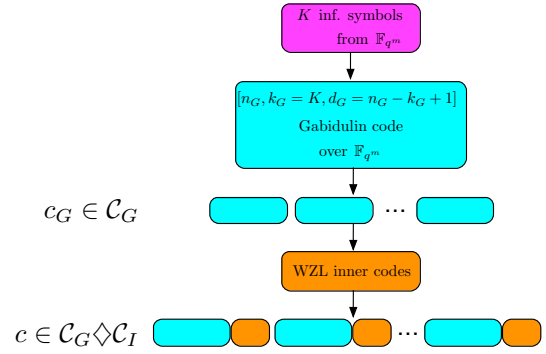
$K$ inf. symbols from $\mathbb{F}_{q^m}$

$[n_G, k_G = K, d_G = n_G - k_G + 1]$ Gabidulin code over $\mathbb{F}_{q^m}$

$c_G \in \mathcal{C}_G$

$\cdots$

WZL inner codes

$c \in \mathcal{C}_G \diamondsuit \mathcal{C}_I$

$\cdots$